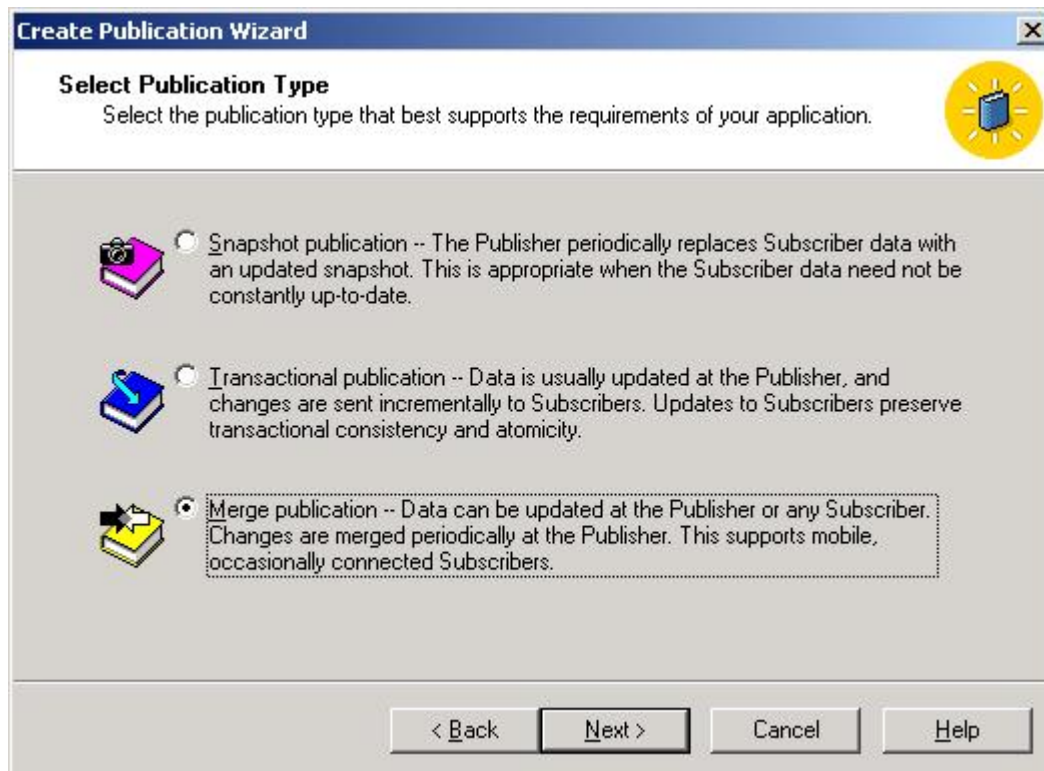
Create Publication Wizard

Select Publication Type

Select the publication type that best supports the requirements of your application.

Snapshot publication -- The Publisher periodically replaces Subscriber data with an updated snapshot. This is appropriate when the Subscriber data need not be constantly up-to-date.

Transactional publication -- Data is usually updated at the Publisher, and changes are sent incrementally to Subscribers. Updates to Subscribers preserve transactional consistency and atomicity.

Merge publication -- Data can be updated at the Publisher or any Subscriber. Changes are merged periodically at the Publisher. This supports mobile, occasionally connected Subscribers.

< Back
Next >
Cancel
Help